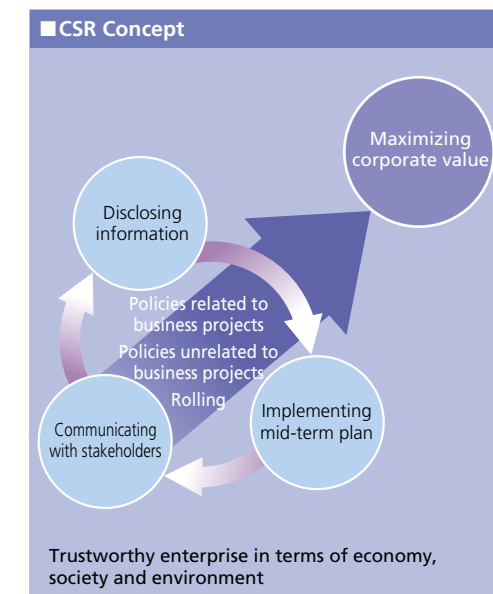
■CSR Concept

Maximizing corporate value

Disclosing information

Policies related to business projects

Policies unrelated to business projects

Rolling

Implementing mid-term plan

Communicating with stakeholders

Trustworthy enterprise in terms of economy, society and environment